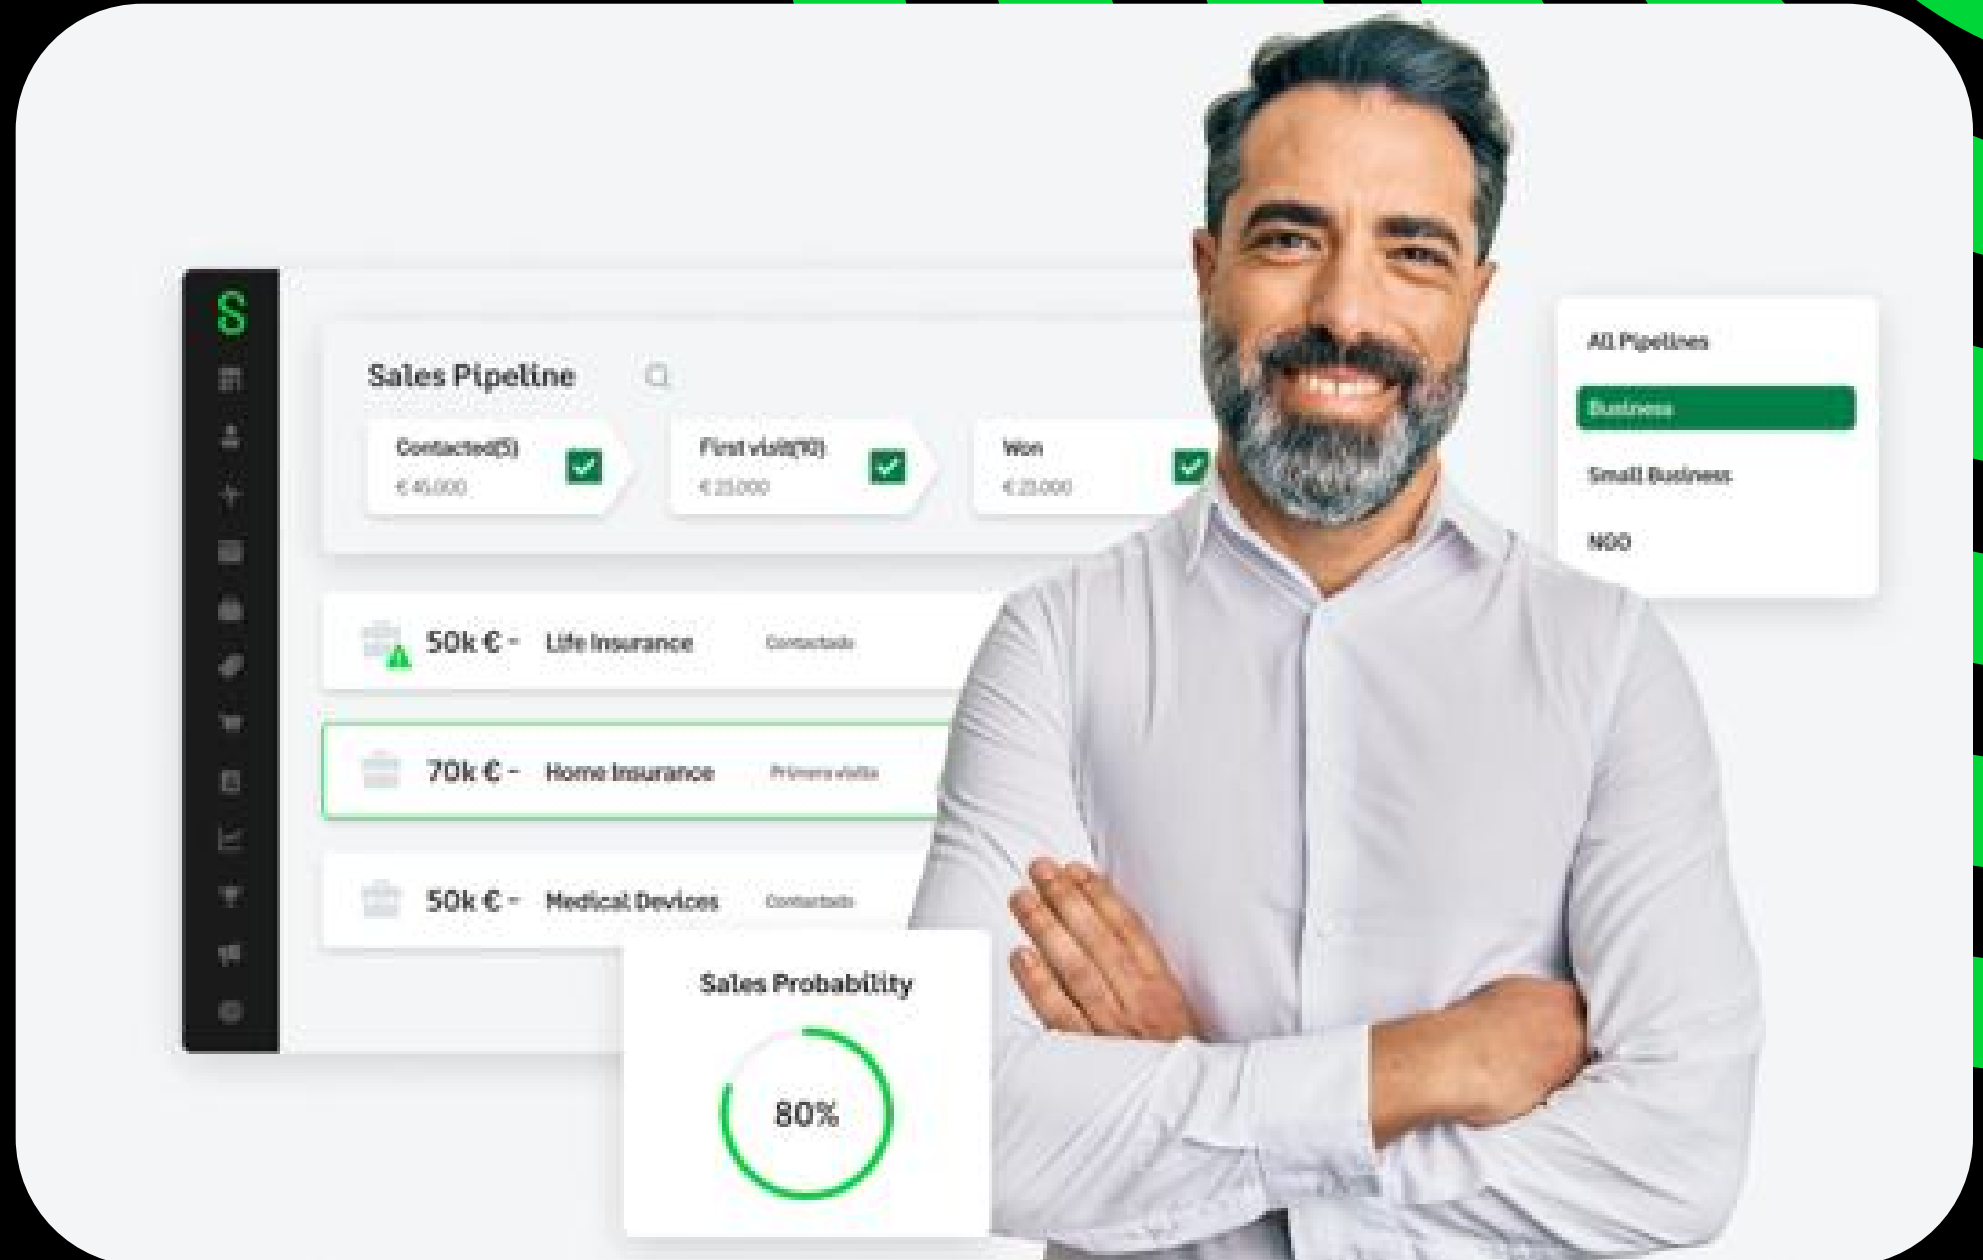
S

Sales Pipeline

Contacted(5)
€ 45.000

First visit(10)
€ 23.000

Won
€ 23.000

50k € - Life Insurance Contactado

70k € - Home Insurance Primera visita

50k € - Medical Devices Contactado

Sales Probability

80%

All Pipelines

Business

Small Business

NGO